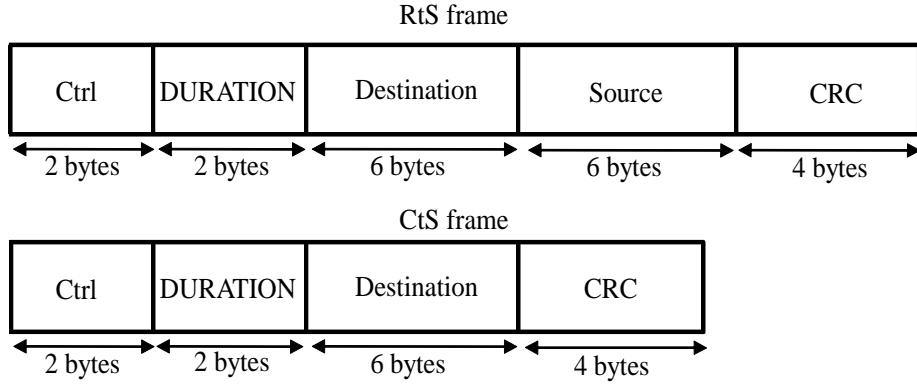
RtS frame

| Ctrl | DURATION | Destination | Source | CRC |
|---|---|---|---|---|
| 2 bytes | 2 bytes | 6 bytes | 6 bytes | 4 bytes |

CtS frame

| Ctrl | DURATION | Destination | CRC |
|---|---|---|---|
| 2 bytes | 2 bytes | 6 bytes | 4 bytes |